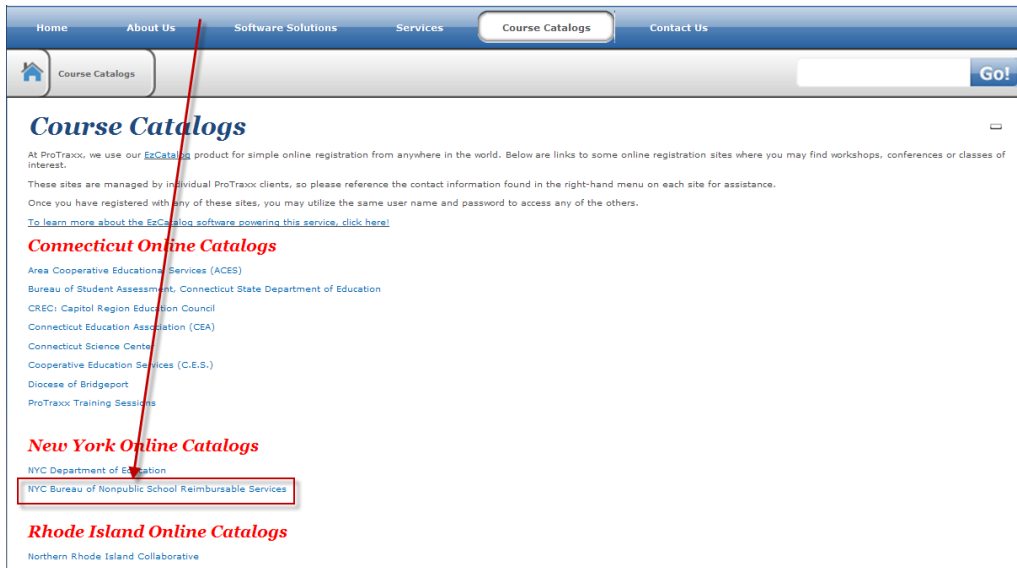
Home About Us Software Solutions Services Course Catalogs Contact Us

Course Catalogs

Go!

Course Catalogs

At ProTraxx, we use our EzCatalog product for simple online registration from anywhere in the world. Below are links to some online registration sites where you may find workshops, conferences or classes of interest.

These sites are managed by individual ProTraxx clients, so please reference the contact information found in the right-hand menu on each site for assistance.

Once you have registered with any of these sites, you may utilize the same user name and password to access any of the others.

To learn more about the EzCatalog software powering this service, click here!

Connecticut Online Catalogs

Area Cooperative Educational Services (ACES)
Bureau of Student Assessment, Connecticut State Department of Education
CREC: Capitol Region Education Council
Connecticut Education Association (CEA)
Connecticut Science Center
Cooperative Education Services (C.E.S.)
Diocese of Bridgeport
ProTraxx Training Sessions

New York Online Catalogs

NYC Department of Education
NYC Bureau of Nonpublic School Reimbursable Services

Rhode Island Online Catalogs

Northern Rhode Island Collaborative